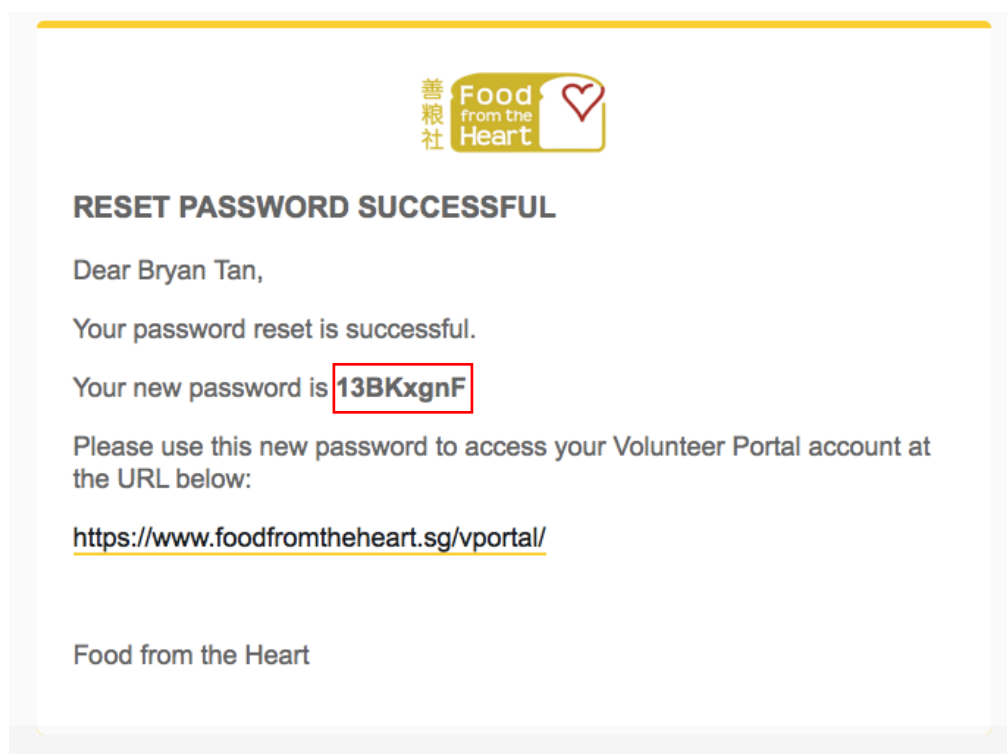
善粮社 Food from the Heart

RESET PASSWORD SUCCESSFUL

Dear Bryan Tan,

Your password reset is successful.

Your new password is **13BKxgnF**

Please use this new password to access your Volunteer Portal account at the URL below:

https://www.foodfromtheheart.sg/vportal/

Food from the Heart